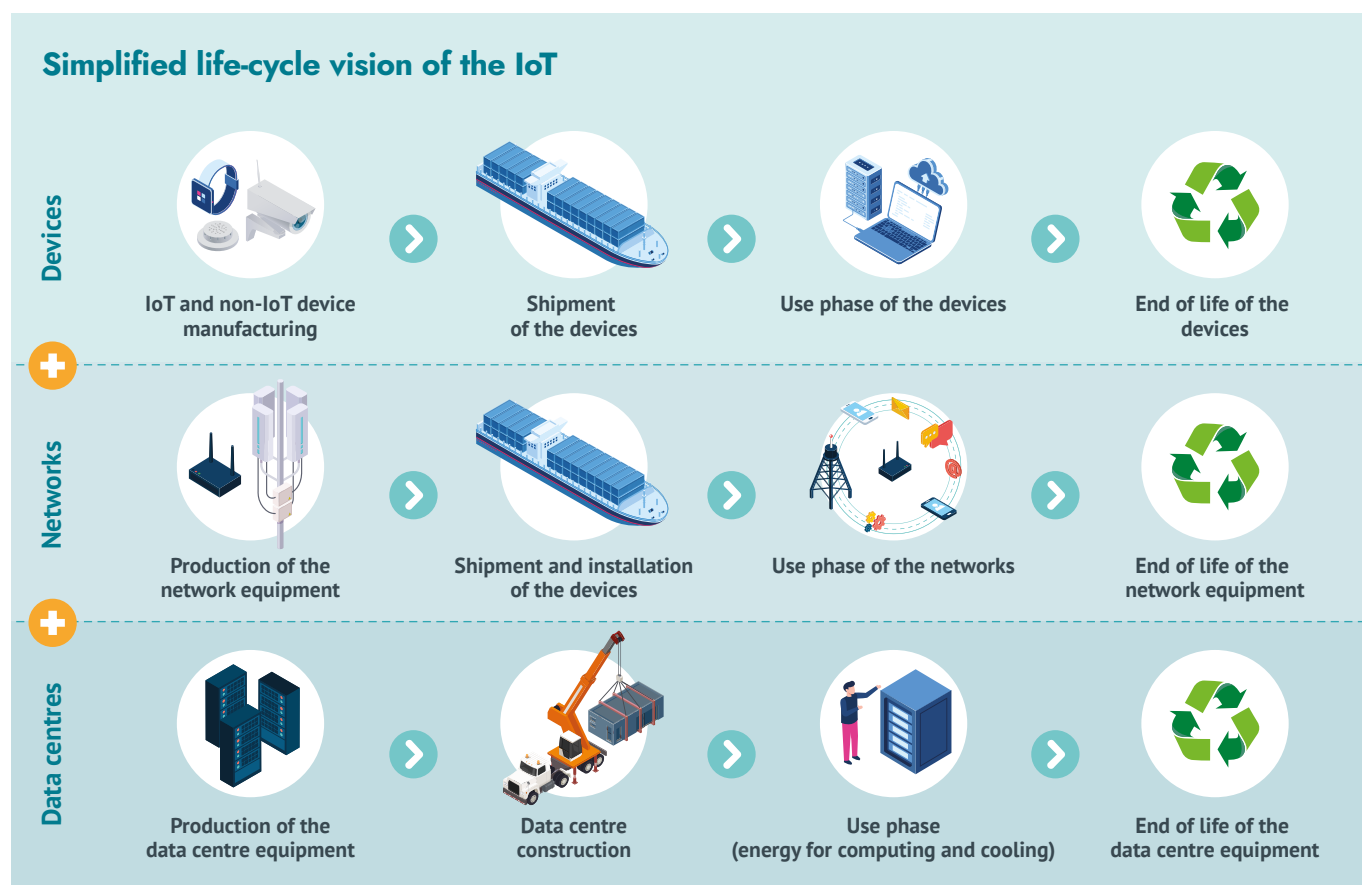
Simplified life-cycle vision of the IoT

Devices

IoT and non-IoT device manufacturing

Shipment of the devices

Use phase of the devices

End of life of the devices

Networks

Production of the network equipment

Shipment and installation of the devices

Use phase of the networks

End of life of the network equipment

Data centres

Production of the data centre equipment

Data centre construction

Use phase (energy for computing and cooling)

End of life of the data centre equipment